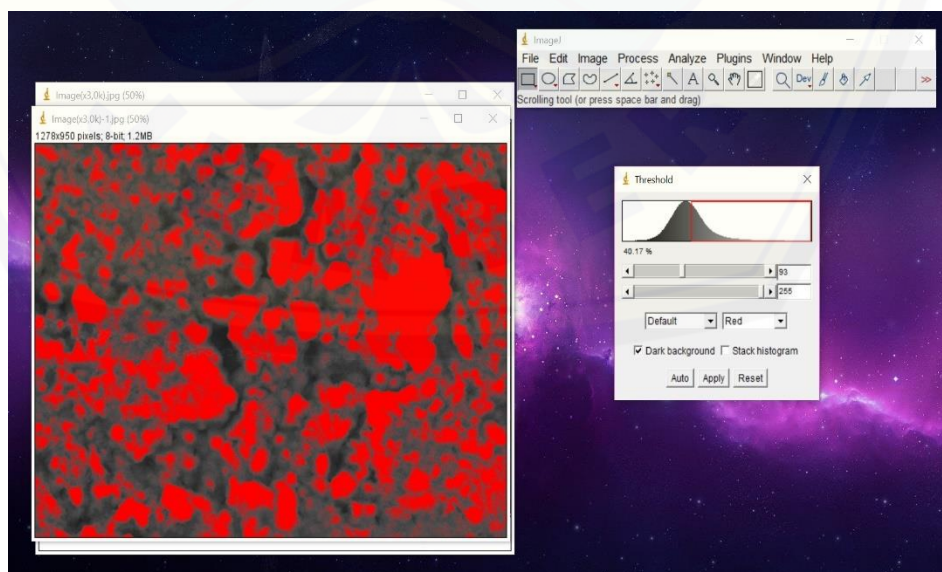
ImageJ
File Edit Image Process Analyze Plugins Window Help
Dev
Scrolling tool (or press space bar and drag)

Image(x3,0k).jpg (50%)

Image(x3,0k)-1.jpg (50%)
1278x950 pixels; 8-bit; 1.2MB

Threshold
40.17 %
93
255
Default
Red
Dark background
Stack histogram
Auto
Apply
Reset